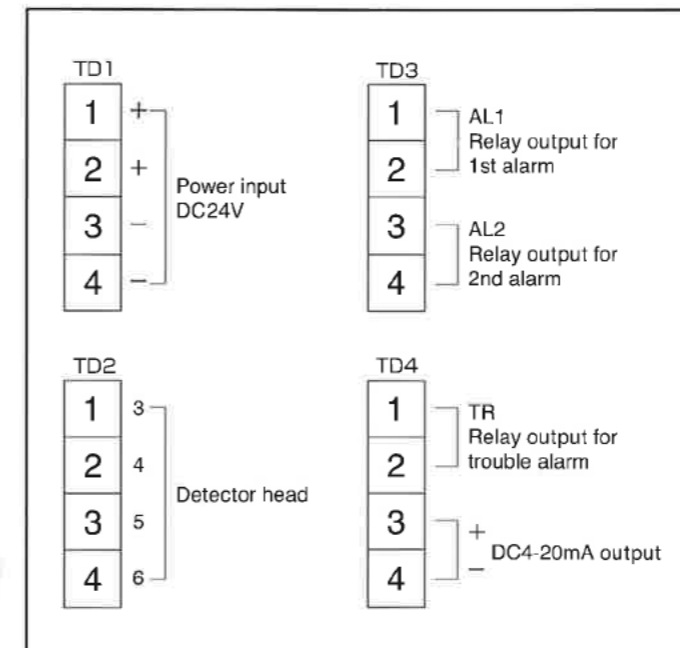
TD1

1 +
2 +
3 −
4 −

Power input DC24V

TD3

1
2

AL1 Relay output for 1st alarm

3
4

AL2 Relay output for 2nd alarm

TD2

1 3
2 4
3 5
4 6

Detector head

TD4

1
2

TR Relay output for trouble alarm

3
4

+ − DC4-20mA output